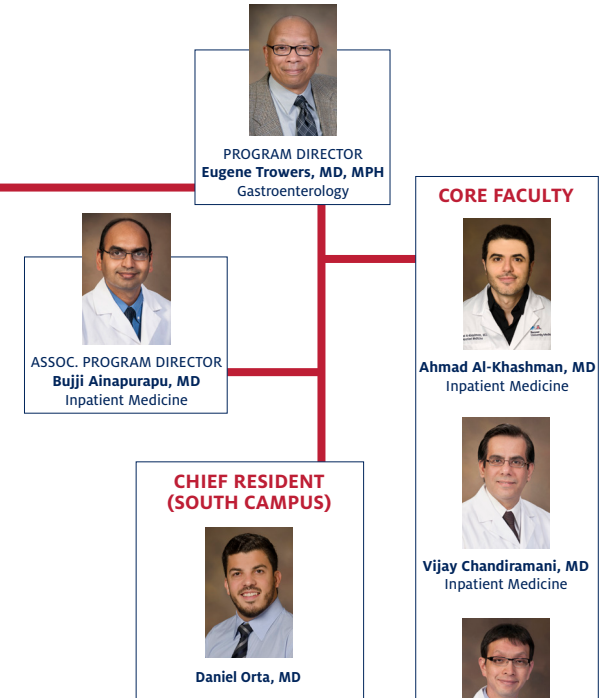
PROGRAM DIRECTOR
Eugene Trowers, MD, MPH
Gastroenterology

CORE FACULTY

ASSOC. PROGRAM DIRECTOR
Bujji Ainapurapu, MD
Inpatient Medicine

Ahmad Al-Khashman, MD
Inpatient Medicine

CHIEF RESIDENT
(SOUTH CAMPUS)

Vijay Chandiramani, MD
Inpatient Medicine

Daniel Orta, MD